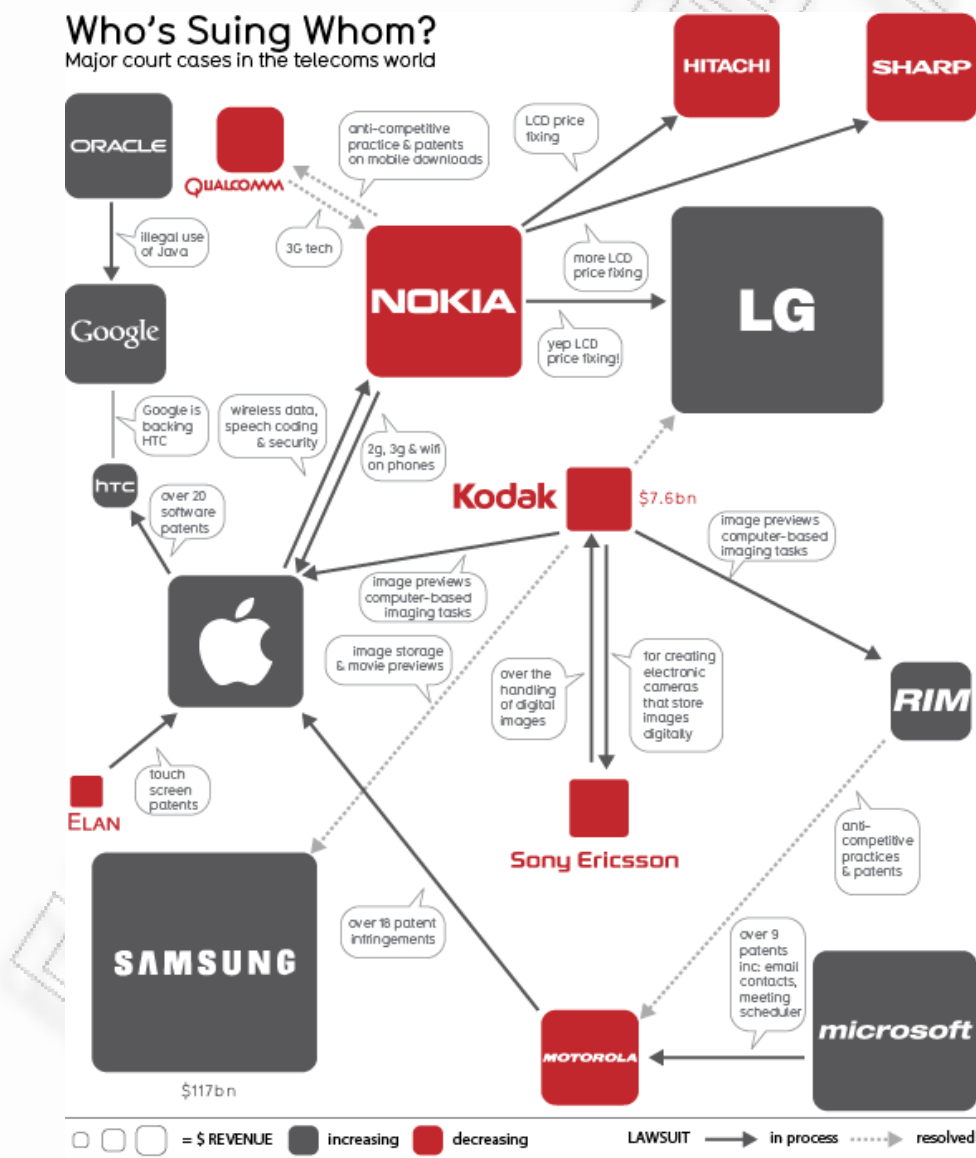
Who's Suing Whom?
Major court cases in the telecoms world

HITACHI

SHARP

ORACLE

QUALCOMM

anti-competitive practice & patents on mobile downloads

LCD price fixing

illegal use of Java

3G tech

NOKIA

more LCD price fixing

LG

yep LCD price fixing!

Google

Google is backing HTC

wireless data, speech coding & security

2g, 3g & wifi on phones

htc

over 20 software patents

Kodak

$7.6bn

image previews computer-based imaging tasks

image previews computer-based imaging tasks

image storage & movie previews

over the handling of digital images

for creating electronic cameras that store images digitally

RIM

ELAN

touch screen patents

Sony Ericsson

anti-competitive practices & patents

SAMSUNG

over 18 patent infringements

over 9 patents inc: email contacts, meeting scheduler

microsoft

MOTOROLA

$117bn

= $ REVENUE increasing decreasing LAWSUIT in process resolved